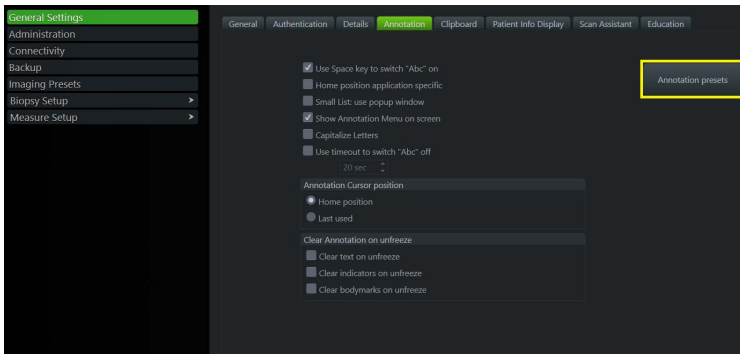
General Settings
Administration
Connectivity
Backup
Imaging Presets
Biopsy Setup >
Measure Setup >

General Authentication Details Annotation Clipboard Patient Info Display Scan Assistant Education

Use Space key to switch "Abc" on
Home position application specific
Small List: use popup window
Show Annotation Menu on screen
Capitalize Letters
Use timeout to switch "Abc" off
20 sec

Annotation presets

Annotation Cursor position
Home position
Last used

Clear Annotation on unfreeze
Clear text on unfreeze
Clear indicators on unfreeze
Clear bodymarks on unfreeze